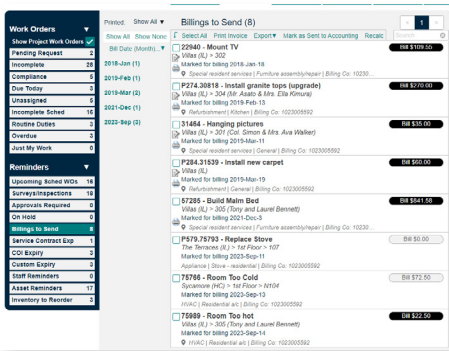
Work Orders
Show Project Work Orders
Pending Request 2
Incomplete 28
Compliance 5
Due Today 5
Unassigned 5
Incomplete Sched 16
Routine Duties 3
Overdue 3
Just My Work 0

Reminders
Upcoming Sched WOs 16
Surveys/Inspections 18
Approvals Required 0
On Hold 0
Billings to Send 8
Service Contract Exp 1
COI Expiry 3
Custom Expiry 3
Staff Reminders 0
Asset Reminders 17
Inventory to Reorder 3

Printed: Show All
Show All Show None
Bill Date (Month)
2018-Jan (1)
2019-Feb (1)
2019-Mar (2)
2021-Dec (1)
2023-Sep (3)

Billings to Send (8)
< 1 >
Select All Print Invoice Export Mark as Sent to Accounting Recalc

22940 - Mount TV
Villas (IL) > 302
Marked for billing 2018-Jan-18
Special resident services | Furniture assembly/repair | Bill Co: 1023005592
Bill $109.55

P274.30818 - Install granite tops (upgrade)
Villas (IL) > 304 (Mr. Asato & Mrs. Ella Kimura)
Marked for billing 2019-Feb-13
Refurbishment | Kitchen | Bill Co: 1023005592
Bill $270.00

31464 - Hanging pictures
Villas (IL) > 301 (Col. Simon & Mrs. Ava Walker)
Marked for billing 2019-Mar-11
Special resident services | General | Bill Co: 1023005592
Bill $35.00

P284.31539 - Install new carpet
Villas (IL)
Marked for billing 2019-Mar-19
Refurbishment | General | Bill Co: 1023005592
Bill $60.00

57285 - Build Malm Bed
Villas (IL) > 305 (Tony and Laurel Bennett)
Marked for billing 2021-Dec-3
Special resident services | Furniture assembly/repair | Bill Co: 1023005592
Bill $641.58

P579.75793 - Replace Stove
The Terraces (IL) > 1st Floor > 107
Marked for billing 2023-Sep-11
Appliance | Stove - residential | Bill Co: 1023005592
Bill $0.00

75766 - Room Too Cold
Sycamore (HC) > 1st Floor > N104
Marked for billing 2023-Sep-13
HVAC | Residential a/c | Bill Co: 1023005592
Bill $72.50

75989 - Room Too hot
Villas (IL) > 305 (Tony and Laurel Bennett)
Marked for billing 2023-Sep-14
HVAC | Residential a/c | Bill Co: 1023005592
Bill $22.50